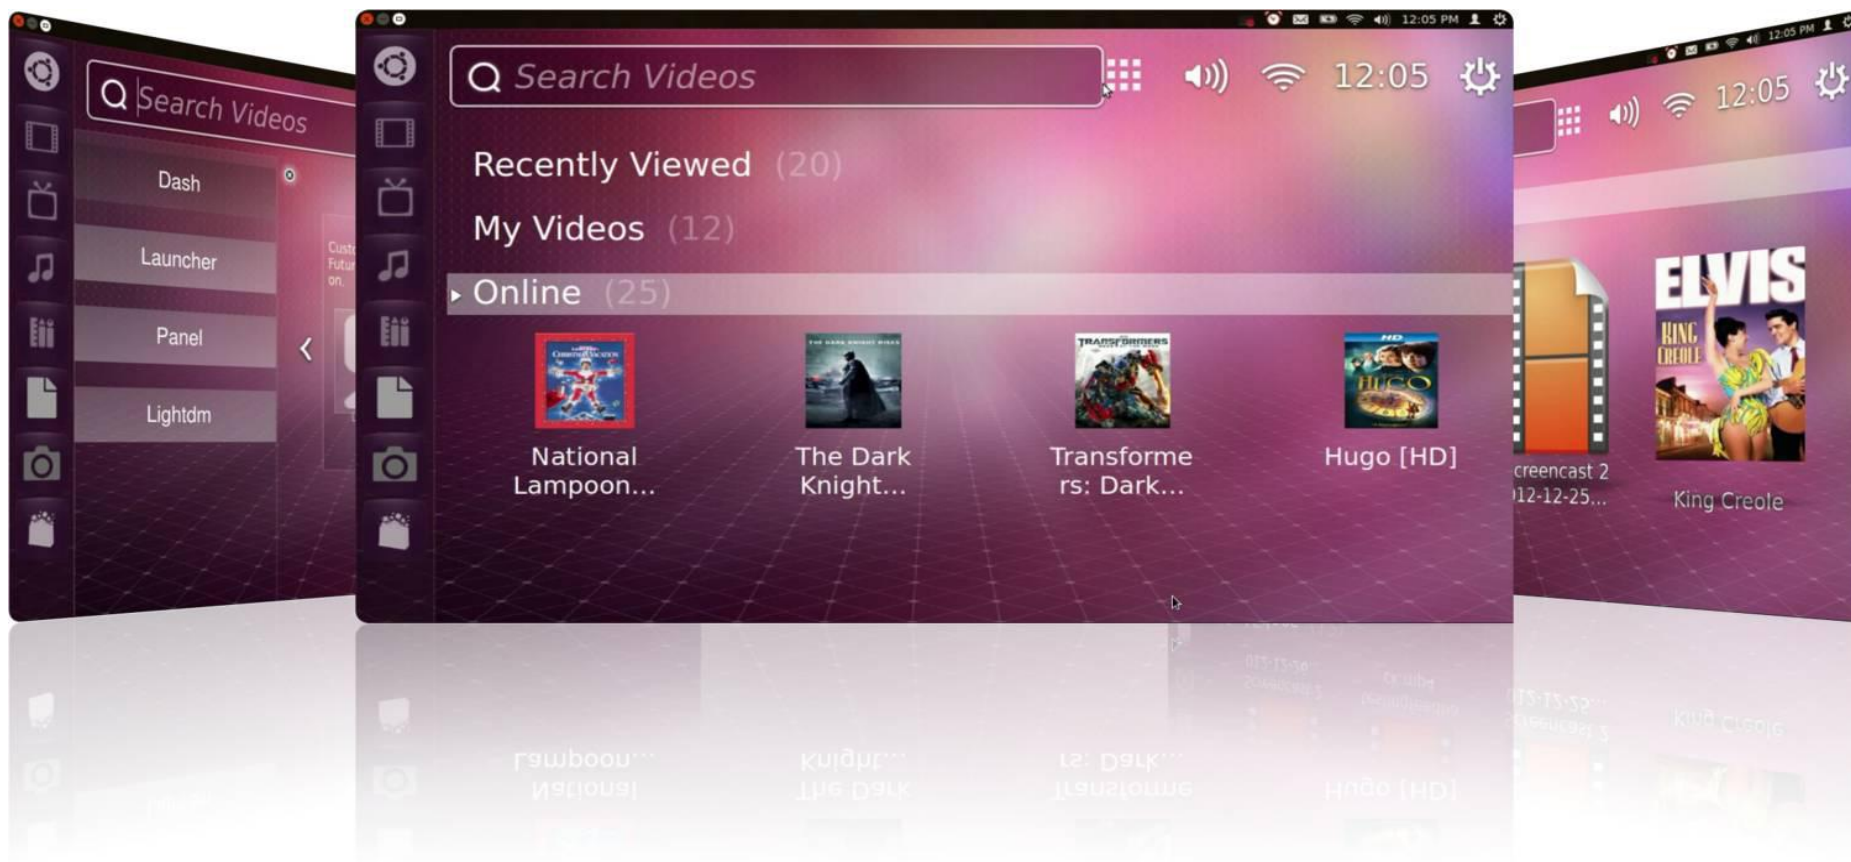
Search Videos

Dash

Launcher

Panel

Lightdm

Cust
Futu
on.

12:05 PM

Search Videos

12:05

Recently Viewed (20)

My Videos (12)

Online (25)

National Lampoon...

The Dark Knight...

Transformers: Dark...

Hugo [HD]

12:05 PM

12:05

ELVIS
KING CREOLE

creencast 2
012-12-25...

King Creole